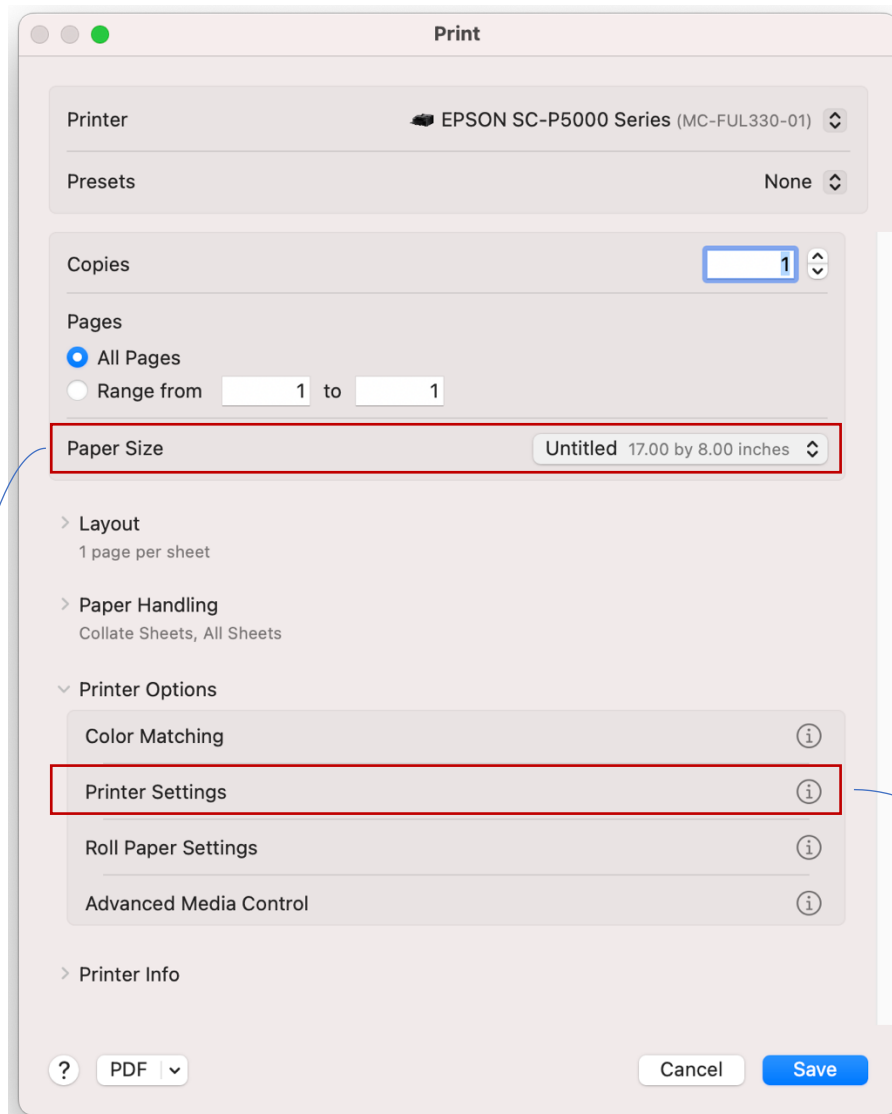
Print

Printer EPSON SC-P5000 Series (MC-FUL330-01)

Presets None

Copies 1

Pages
All Pages
Range from 1 to 1

Paper Size Untitled 17.00 by 8.00 inches

Layout
1 page per sheet

Paper Handling
Collate Sheets, All Sheets

Printer Options

Color Matching

Printer Settings

Roll Paper Settings

Advanced Media Control

Printer Info

? PDF

Cancel Save